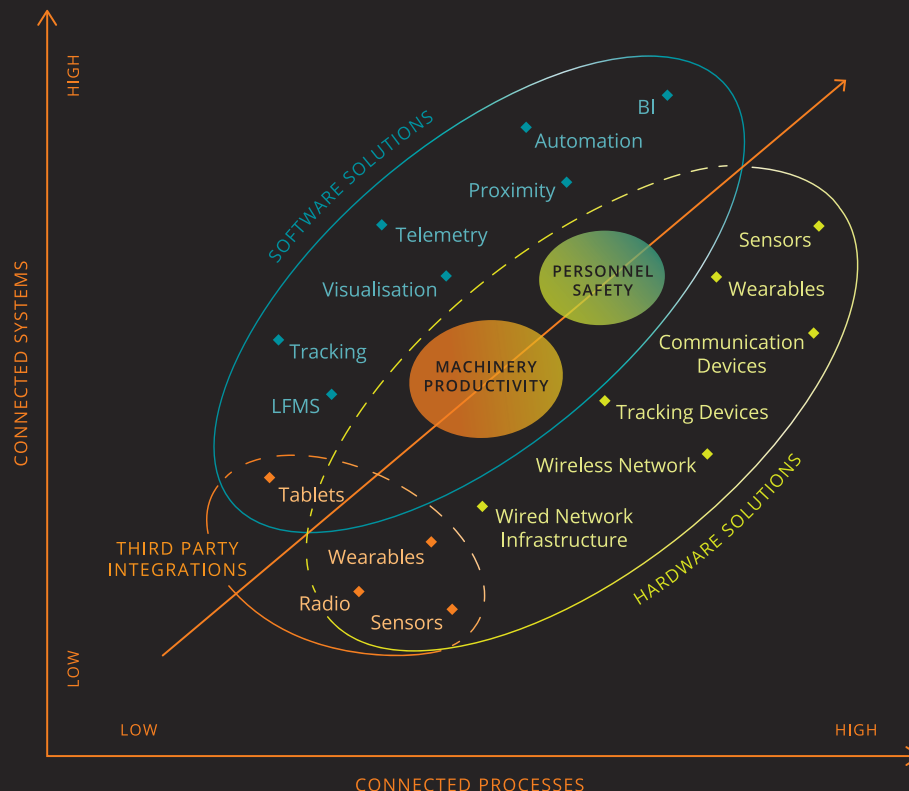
HIGH

CONNECTED SYSTEMS

LOW

SOFTWARE SOLUTIONS

BI

Automation

Proximity

Telemetry

Visualisation

Tracking

LFMS

PERSONNEL SAFETY

MACHINERY PRODUCTIVITY

Sensors

Wearables

Communication Devices

Tracking Devices

Wireless Network

Wired Network Infrastructure

HARDWARE SOLUTIONS

Tablets

THIRD PARTY INTEGRATIONS

Wearables

Radio

Sensors

LOW

HIGH

CONNECTED PROCESSES